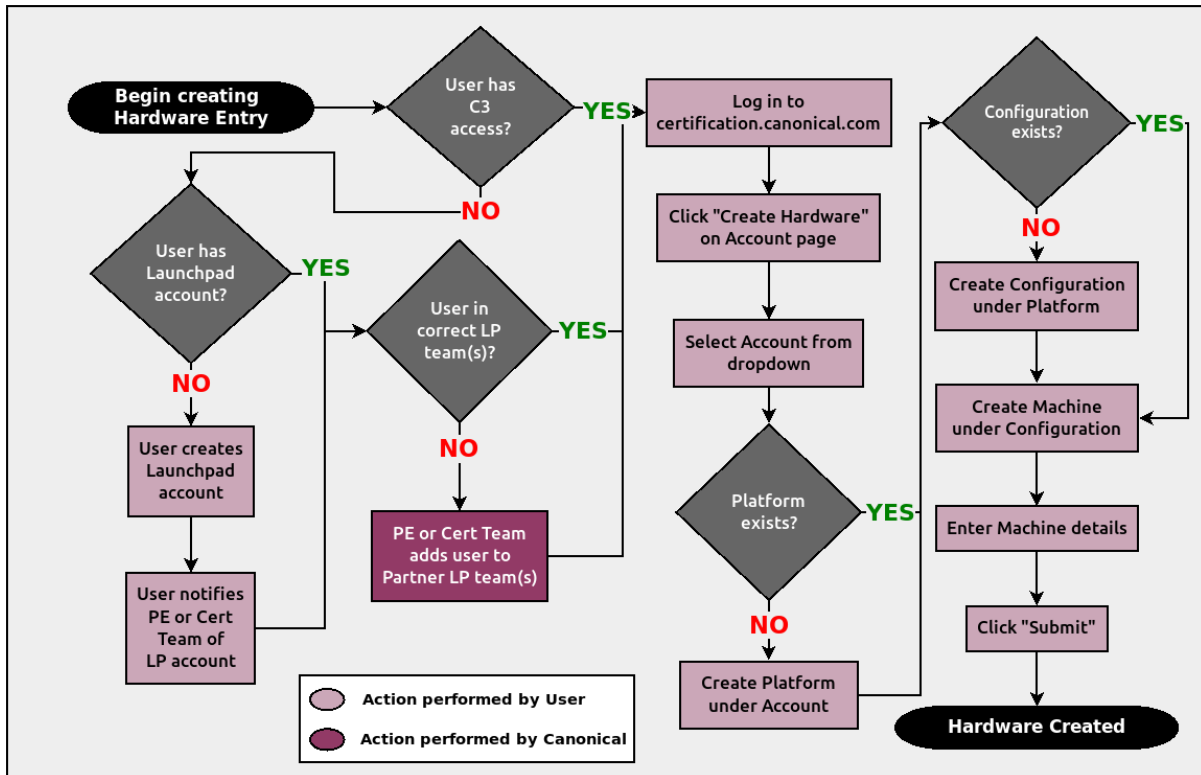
Begin creating Hardware Entry

User has C3 access?

YES

NO

Log in to certification.canonical.com

Click "Create Hardware" on Account page

Select Account from dropdown

Platform exists?

YES

NO

Create Platform under Account

Configuration exists?

YES

NO

Create Configuration under Platform

Create Machine under Configuration

Enter Machine details

Click "Submit"

Hardware Created

User has Launchpad account?

YES

NO

User creates Launchpad account

User notifies PE or Cert Team of LP account

User in correct LP team(s)?

YES

NO

PE or Cert Team adds user to Partner LP team(s)

Action performed by User

Action performed by Canonical